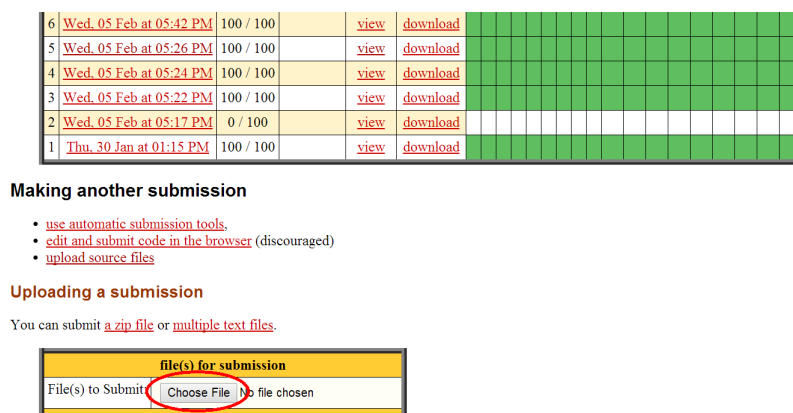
| 6 | Wed, 05 Feb at 05:42 PM | 100 / 100 | | view | download |
|---|---|---|---|---|---|
| 5 | Wed, 05 Feb at 05:26 PM | 100 / 100 | | view | download |
| 4 | Wed, 05 Feb at 05:24 PM | 100 / 100 | | view | download |
| 3 | Wed, 05 Feb at 05:22 PM | 100 / 100 | | view | download |
| 2 | Wed, 05 Feb at 05:17 PM | 0 / 100 | | view | download |
| 1 | Thu, 30 Jan at 01:15 PM | 100 / 100 | | view | download |

Making another submission

- use automatic submission tools,
- edit and submit code in the browser (discouraged)
- upload source files

Uploading a submission

You can submit a zip file or multiple text files.

| file(s) for submission | |
|---|---|
| File(s) to Submit: | Choose File No file chosen |